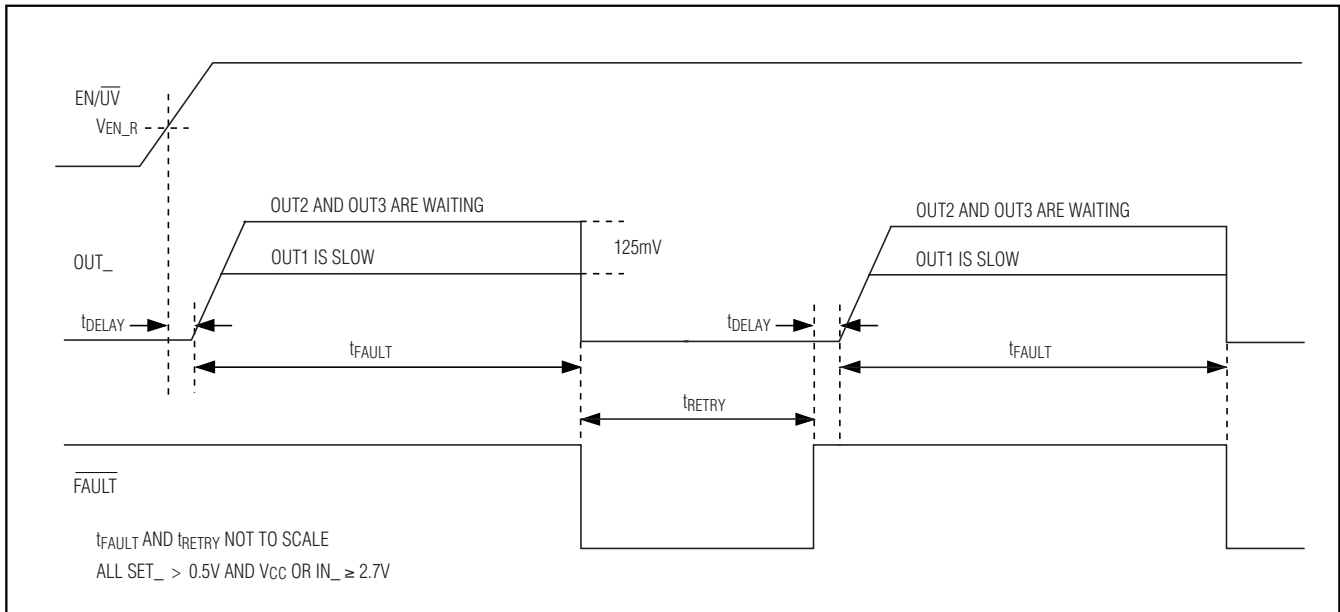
$EN/\overline{UV}$

$V_{EN\_R}$

OUT2 AND OUT3 ARE WAITING

OUT2 AND OUT3 ARE WAITING

125mV

OUT_

OUT1 IS SLOW

OUT1 IS SLOW

$t_{DELAY}$

$t_{DELAY}$

$t_{FAULT}$

$t_{FAULT}$

$t_{RETRY}$

$\overline{FAULT}$

$t_{FAULT}$ AND $t_{RETRY}$ NOT TO SCALE

ALL SET_ > 0.5V AND $V_{CC}$ OR IN_ ≥ 2.7V